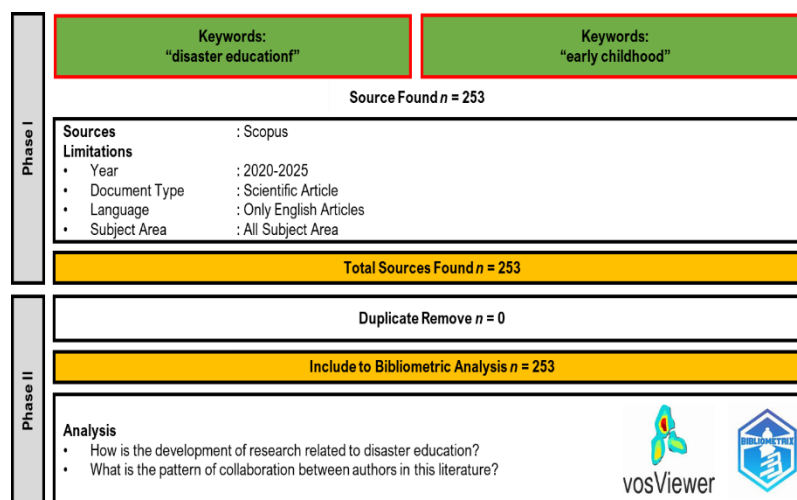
Phase I

Keywords:
"disaster educationf"

Keywords:
"early childhood"

Source Found $n$ = 253

Sources : Scopus
Limitations
• Year : 2020-2025
• Document Type : Scientific Article
• Language : Only English Articles
• Subject Area : All Subject Area

Total Sources Found $n$ = 253

Phase II

Duplicate Remove $n$ = 0

Include to Bibliometric Analysis $n$ = 253

Analysis
• How is the development of research related to disaster education?
• What is the pattern of collaboration between authors in this literature?

vosViewer

BIBLIOMETRIX